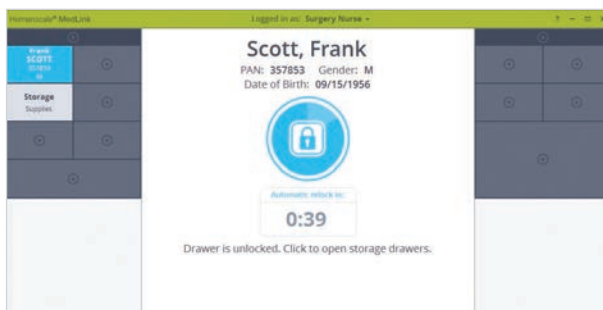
Humanscale® MedLink

Logged in as: Surgery Nurse

Frank SCOTT 357853 M

Storage Supplies

Scott, Frank

PAN: 357853 Gender: M

Date of Birth: 09/15/1956

Automatic relock in:

0:39

Drawer is unlocked. Click to open storage drawers.